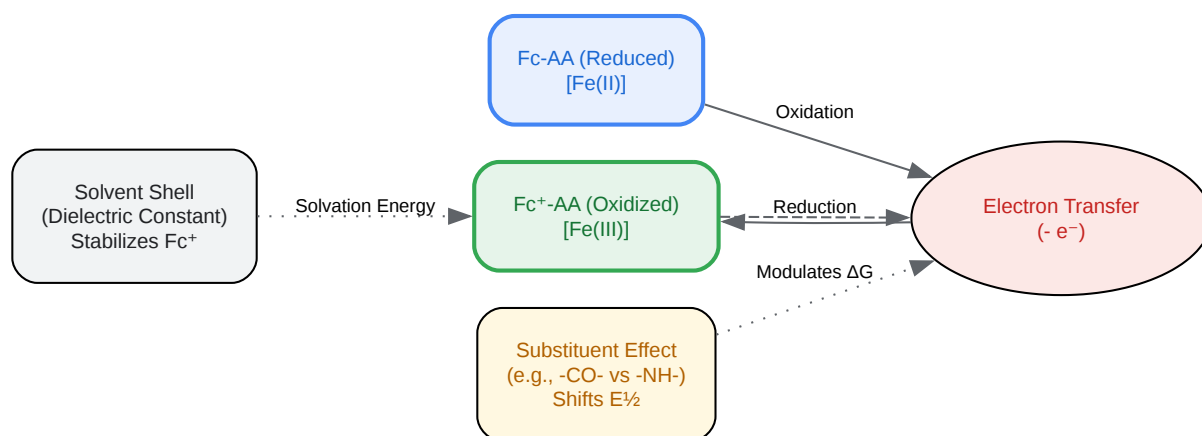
Fc-AA (Reduced)
[Fe(II)]

Oxidation

Solvent Shell
(Dielectric Constant)
Stabilizes Fc⁺

Solvation Energy

Fc⁺-AA (Oxidized)
[Fe(III)]

Reduction

Electron Transfer
(- e⁻)

Modulates ΔG

Substituent Effect
(e.g., -CO- vs -NH-)
Shifts E½